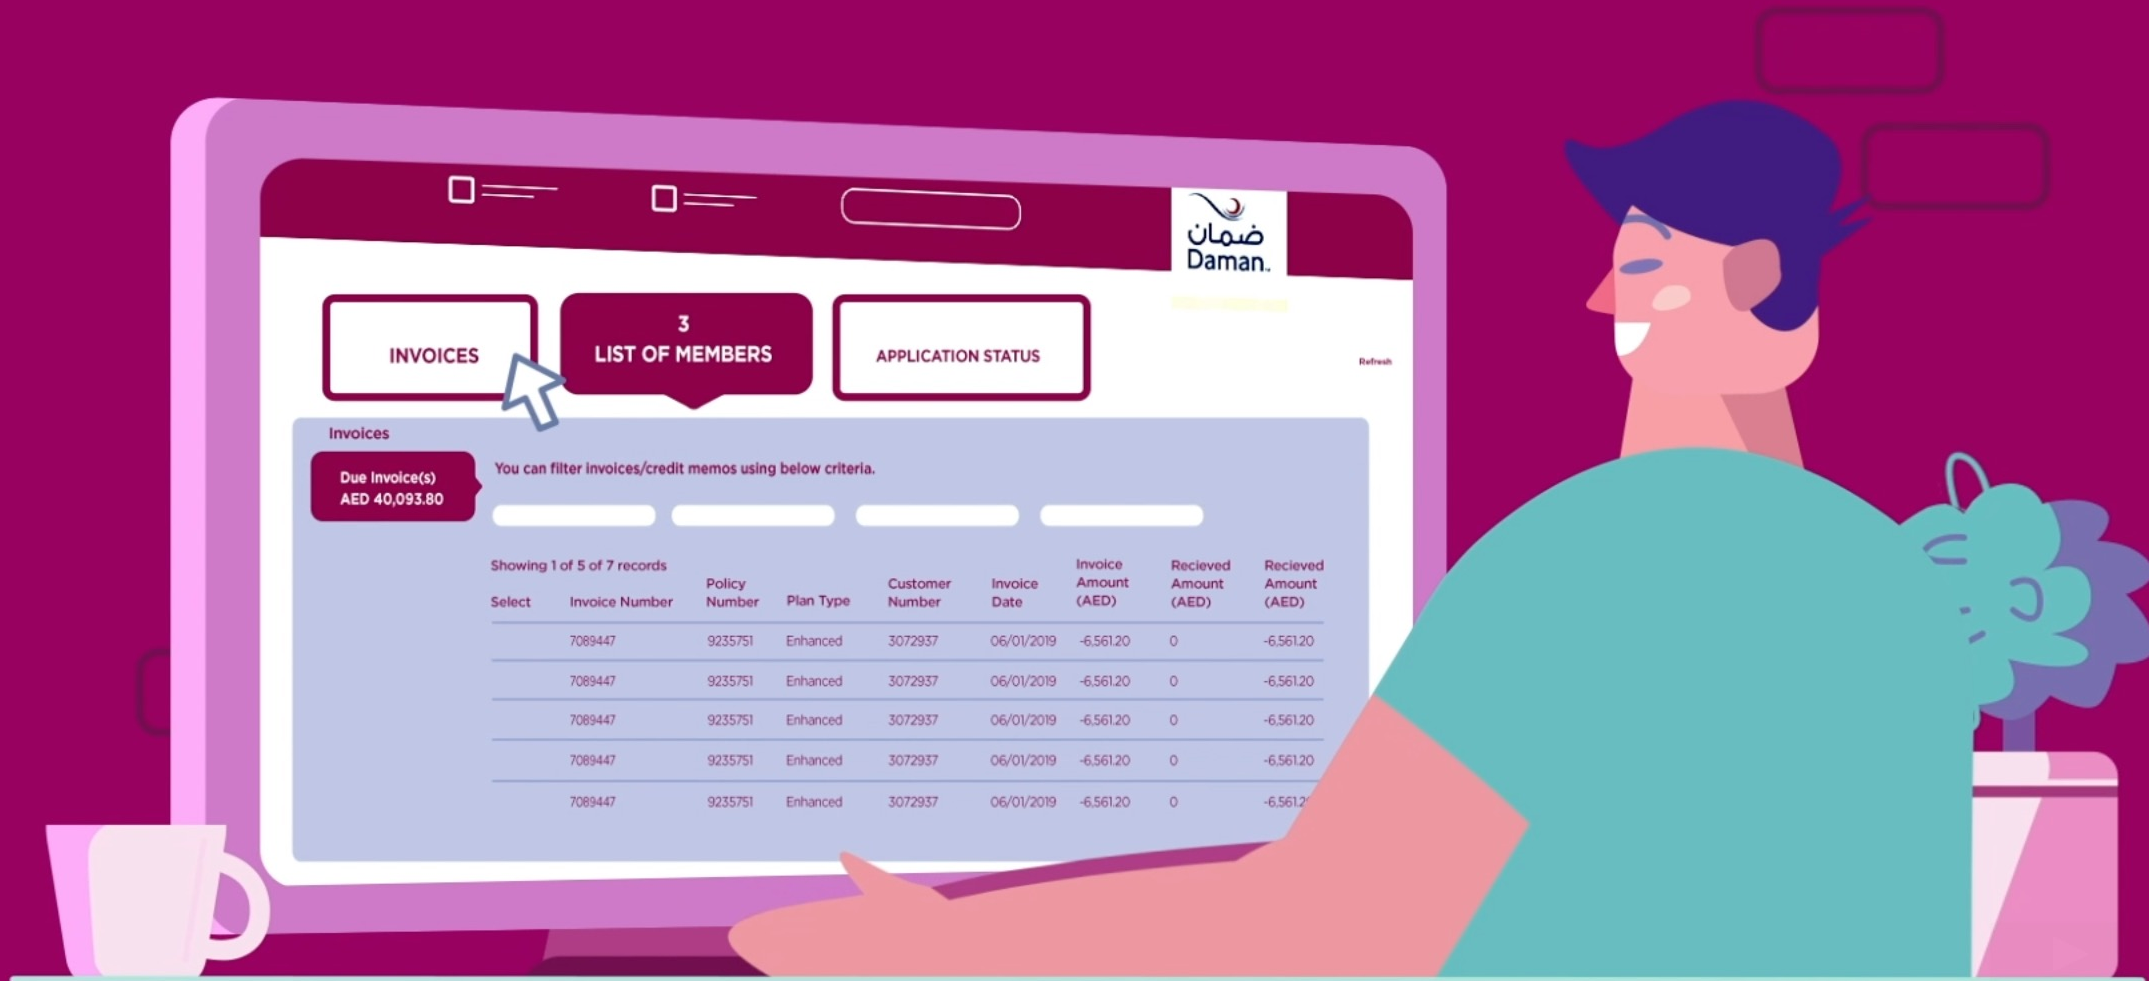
ضمان
Daman.

INVOICES

3
LIST OF MEMBERS

APPLICATION STATUS

Refresh

Invoices

Due Invoice(s)
AED 40,093.80

You can filter invoices/credit memos using below criteria.

Showing 1 of 5 of 7 records

| Select | Invoice Number | Policy Number | Plan Type | Customer Number | Invoice Date | Invoice Amount (AED) | Recieved Amount (AED) | Recieved Amount (AED) |
|---|---|---|---|---|---|---|---|---|
| | 7089447 | 9235751 | Enhanced | 3072937 | 06/01/2019 | -6,561.20 | 0 | -6,561.20 |
| | 7089447 | 9235751 | Enhanced | 3072937 | 06/01/2019 | -6,561.20 | 0 | -6,561.20 |
| | 7089447 | 9235751 | Enhanced | 3072937 | 06/01/2019 | -6,561.20 | 0 | -6,561.20 |
| | 7089447 | 9235751 | Enhanced | 3072937 | 06/01/2019 | -6,561.20 | 0 | -6,561.20 |
| | 7089447 | 9235751 | Enhanced | 3072937 | 06/01/2019 | -6,561.20 | 0 | -6,561.2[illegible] |